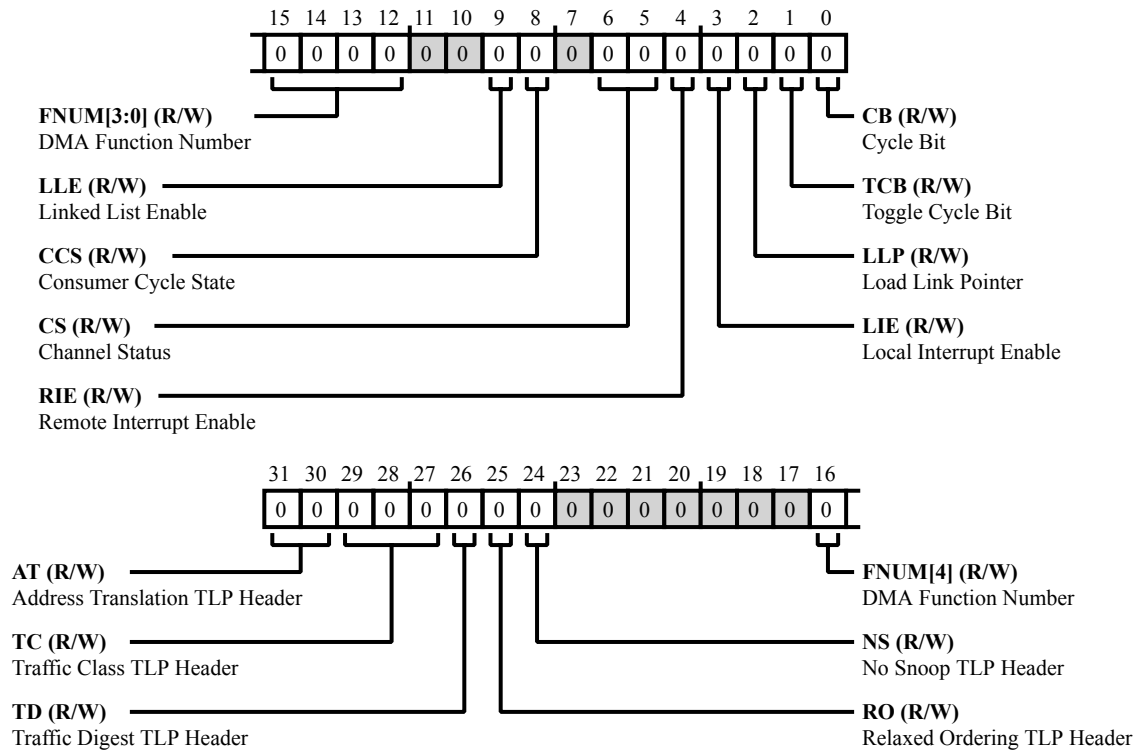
15 14 13 12 11 10 9 8 7 6 5 4 3 2 1 0

0 0 0 0 0 0 0 0 0 0 0 0 0 0 0 0

**FNUM[3:0] (R/W)**
DMA Function Number

**LLE (R/W)**
Linked List Enable

**CCS (R/W)**
Consumer Cycle State

**CS (R/W)**
Channel Status

**RIE (R/W)**
Remote Interrupt Enable

**CB (R/W)**
Cycle Bit

**TCB (R/W)**
Toggle Cycle Bit

**LLP (R/W)**
Load Link Pointer

**LIE (R/W)**
Local Interrupt Enable

31 30 29 28 27 26 25 24 23 22 21 20 19 18 17 16

0 0 0 0 0 0 0 0 0 0 0 0 0 0 0 0

**AT (R/W)**
Address Translation TLP Header

**TC (R/W)**
Traffic Class TLP Header

**TD (R/W)**
Traffic Digest TLP Header

**FNUM[4] (R/W)**
DMA Function Number

**NS (R/W)**
No Snoop TLP Header

**RO (R/W)**
Relaxed Ordering TLP Header